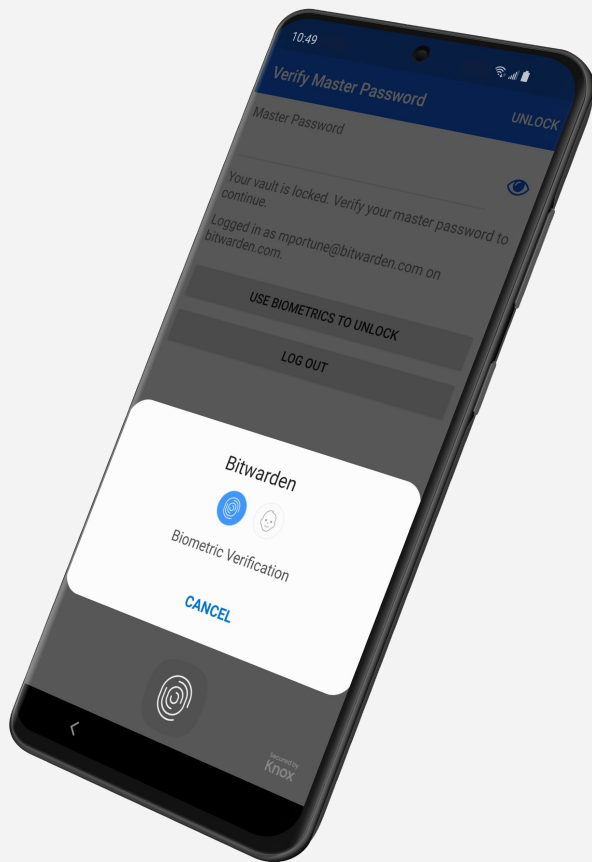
10:49

Verify Master Password

UNLOCK

Master Password

Your vault is locked. Verify your master password to continue.

Logged in as mportune@bitwarden.com on bitwarden.com.

USE BIOMETRICS TO UNLOCK

LOG OUT

Bitwarden

Biometric Verification

CANCEL

Secured by Knox